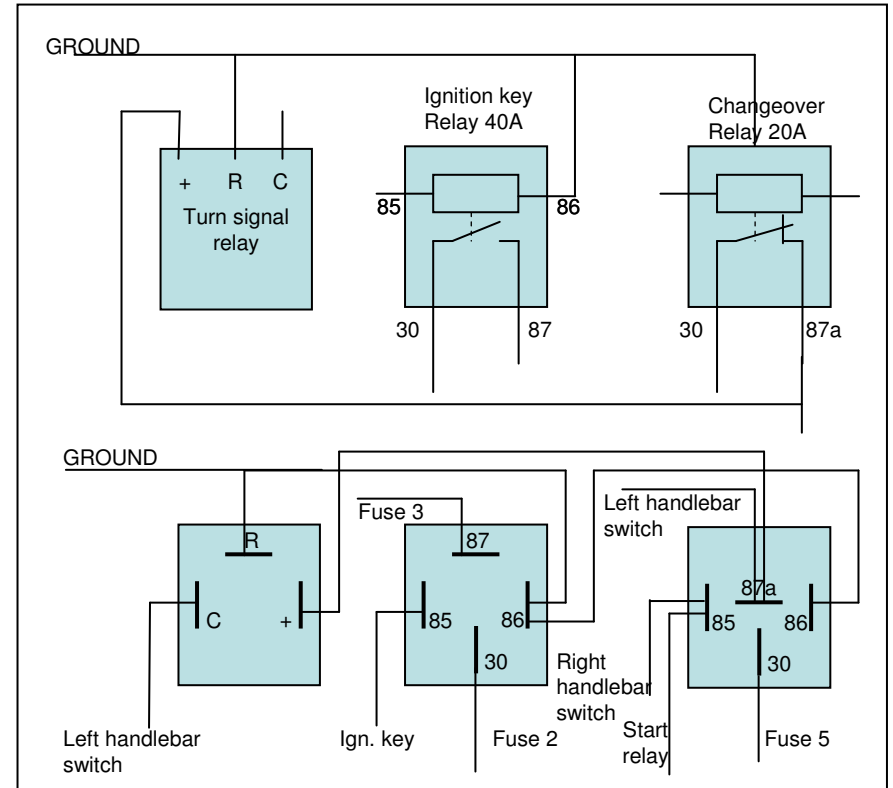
GROUND

Ignition key
Relay 40A

Changeover
Relay 20A

+ R C

Turn signal relay

85

86

30

87

30

87a

GROUND

Fuse 3

Left handlebar switch

R

87

87a

C

+

85

86

85

86

30

30

Right handlebar switch

Left handlebar switch

Ign. key

Fuse 2

Start relay

Fuse 5